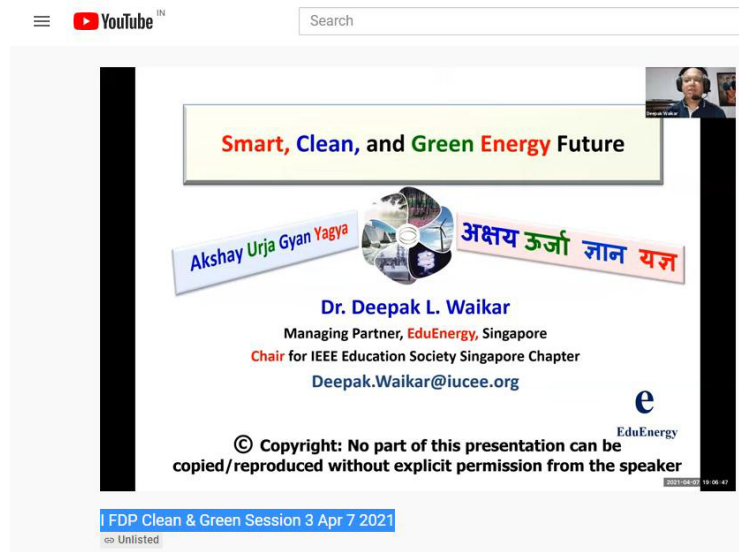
YouTube IN

Search

Deepak Waikar

Smart, Clean, and Green Energy Future

Akshay Urja Gyan Yagya

अक्षय ऊर्जा ज्ञान यज्ञ

Dr. Deepak L. Waikar

Managing Partner, EduEnergy, Singapore

Chair for IEEE Education Society Singapore Chapter

Deepak.Waikar@iucee.org

e
EduEnergy

© Copyright: No part of this presentation can be copied/reproduced without explicit permission from the speaker

2021-04-07 19:06:47

I FDP Clean & Green Session 3 Apr 7 2021

Unlisted